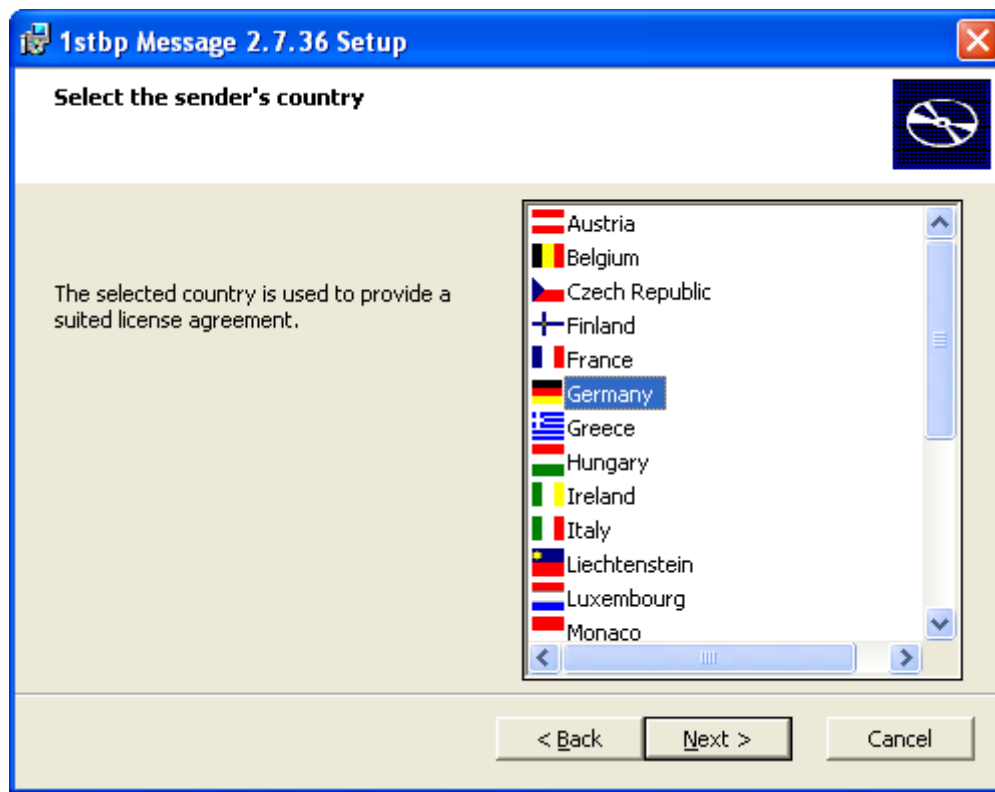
1stbp Message 2.7.36 Setup

Select the sender's country

The selected country is used to provide a suited license agreement.

Austria
Belgium
Czech Republic
Finland
France
Germany
Greece
Hungary
Ireland
Italy
Liechtenstein
Luxembourg
Monaco

< Back
Next >
Cancel